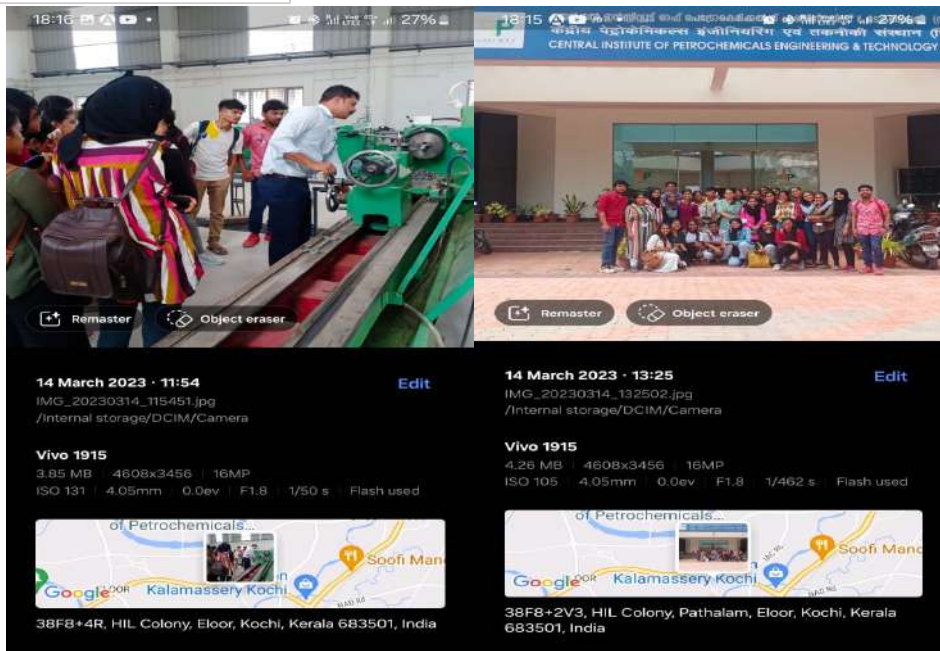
18:16 27%

Remaster Object eraser

14 March 2023 · 11:54 Edit
IMG_20230314_115451.jpg
/Internal storage/DCIM/Camera

Vivo 1915
3.85 MB | 4608x3456 | 16MP
ISO 131 | 4.05mm | 0.0ev | F1.8 | 1/50 s | Flash used

of Petrochemicals...
Soofi Man
Google
Kalamassery Kochi

38F8+4R, HIL Colony, Eloor, Kochi, Kerala 683501, India

18:15 27%

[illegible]
केंद्रीय पेट्रोकेमिकल्स इंजीनियरिंग एवं तकनीकी संस्थान
CENTRAL INSTITUTE OF PETROCHEMICALS ENGINEERING & TECHNOLOGY

Remaster Object eraser

14 March 2023 · 13:25 Edit
IMG_20230314_132502.jpg
/Internal storage/DCIM/Camera

Vivo 1915
4.26 MB | 4608x3456 | 16MP
ISO 105 | 4.05mm | 0.0ev | F1.8 | 1/462 s | Flash used

of Petrochemicals...
Soofi Man
Google
Kalamassery Kochi

38F8+2V3, HIL Colony, Pathalam, Eloor, Kochi, Kerala 683501, India